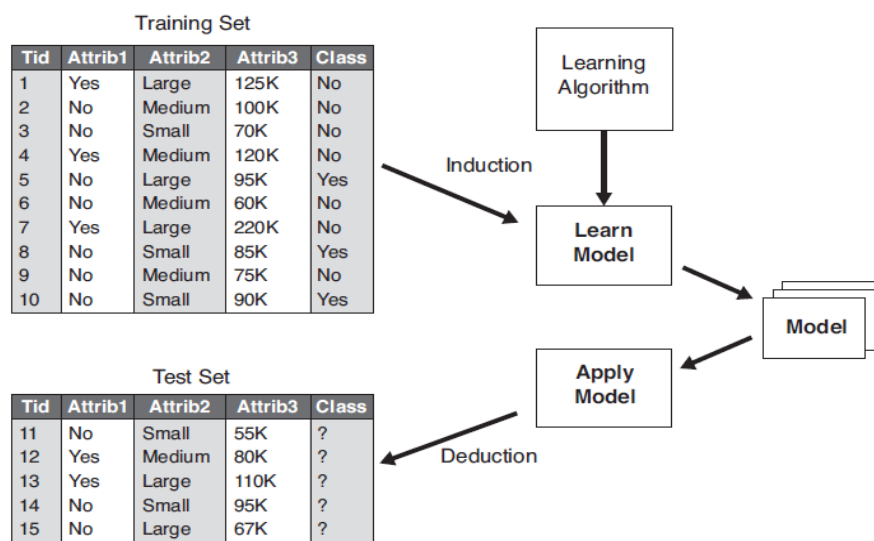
Training Set

| Tid | Attrib1 | Attrib2 | Attrib3 | Class |
|---|---|---|---|---|
| 1 | Yes | Large | 125K | No |
| 2 | No | Medium | 100K | No |
| 3 | No | Small | 70K | No |
| 4 | Yes | Medium | 120K | No |
| 5 | No | Large | 95K | Yes |
| 6 | No | Medium | 60K | No |
| 7 | Yes | Large | 220K | No |
| 8 | No | Small | 85K | Yes |
| 9 | No | Medium | 75K | No |
| 10 | No | Small | 90K | Yes |

Learning Algorithm

Induction

Learn Model

Model

Apply Model

Deduction

Test Set

| Tid | Attrib1 | Attrib2 | Attrib3 | Class |
|---|---|---|---|---|
| 11 | No | Small | 55K | ? |
| 12 | Yes | Medium | 80K | ? |
| 13 | Yes | Large | 110K | ? |
| 14 | No | Small | 95K | ? |
| 15 | No | Large | 67K | ? |